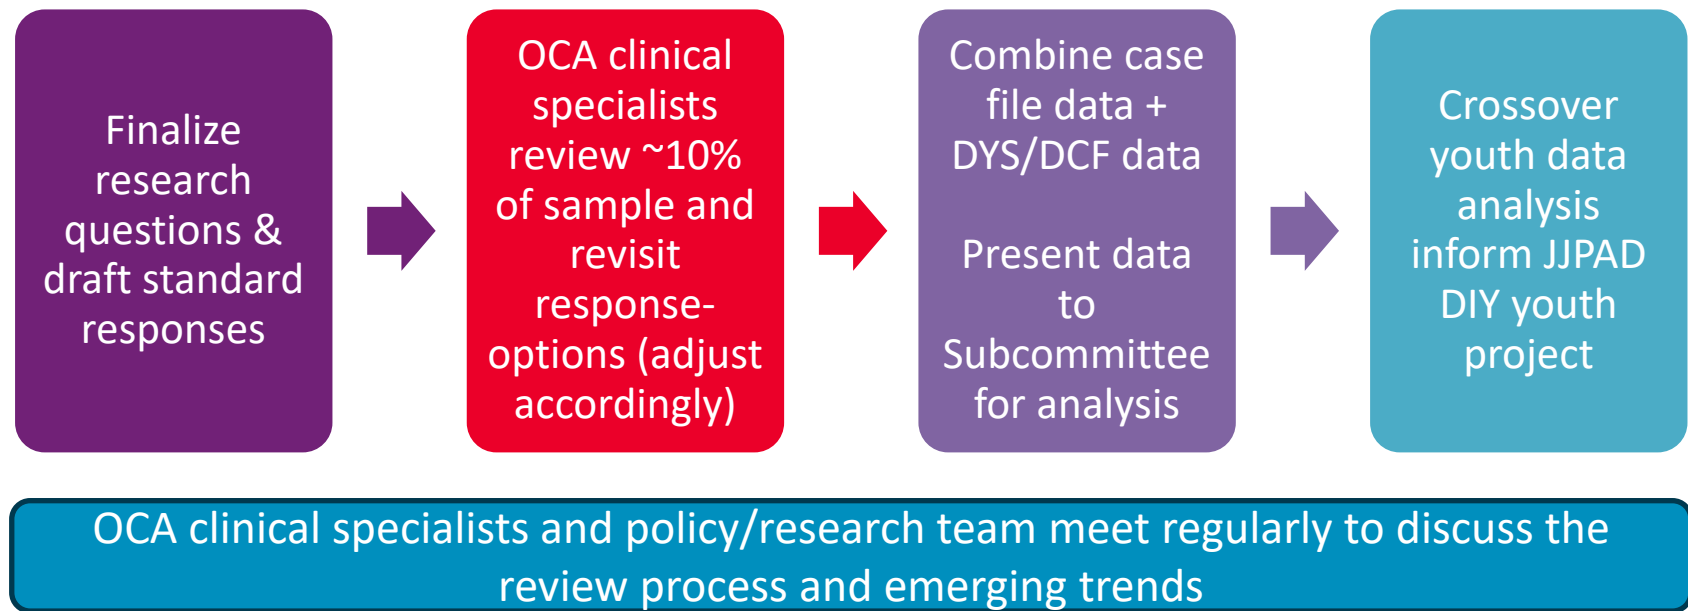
Finalize research questions & draft standard responses

OCA clinical specialists review ~10% of sample and revisit response-options (adjust accordingly)

Combine case file data + DYS/DCF data

Present data to Subcommittee for analysis

Crossover youth data analysis inform JJPAD DIY youth project

OCA clinical specialists and policy/research team meet regularly to discuss the review process and emerging trends